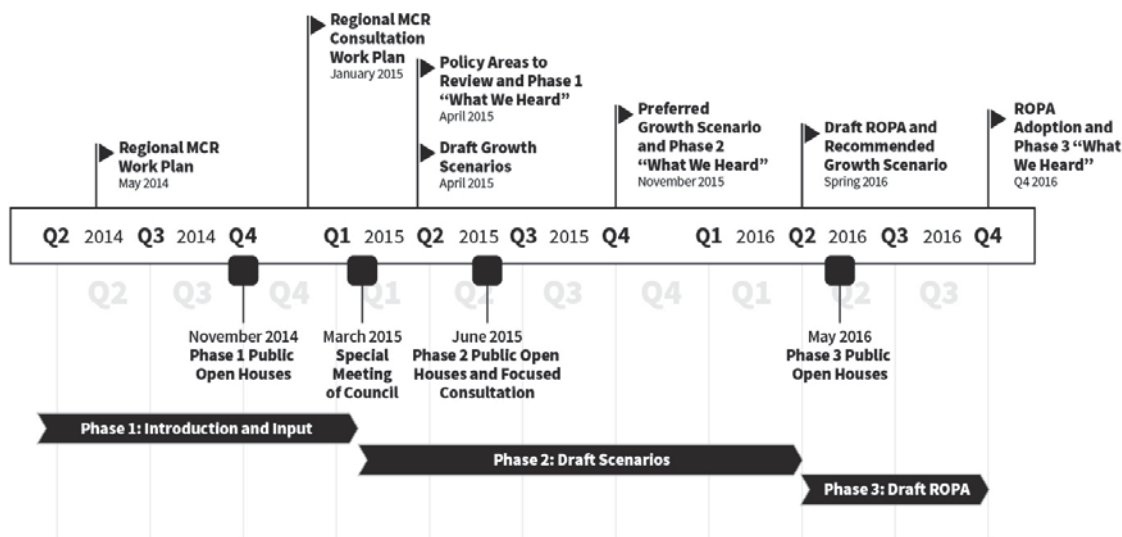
Regional MCR Consultation Work Plan
January 2015

Policy Areas to Review and Phase 1 "What We Heard"
April 2015

Preferred Growth Scenario and Phase 2 "What We Heard"
November 2015

Draft ROPA and Recommended Growth Scenario
Spring 2016

ROPA Adoption and Phase 3 "What We Heard"
Q4 2016

Regional MCR Work Plan
May 2014

Draft Growth Scenarios
April 2015

Q2 2014 Q3 2014 Q4 Q1 2015 Q2 2015 Q3 2015 Q4 Q1 2016 Q2 2016 Q3 2016 Q4

Q2 Q3 Q4 Q1 Q2 Q3 Q4 Q1 Q2 Q3

November 2014
Phase 1 Public Open Houses

March 2015
Special Meeting of Council

June 2015
Phase 2 Public Open Houses and Focused Consultation

May 2016
Phase 3 Public Open Houses

Phase 1: Introduction and Input

Phase 2: Draft Scenarios

Phase 3: Draft ROPA